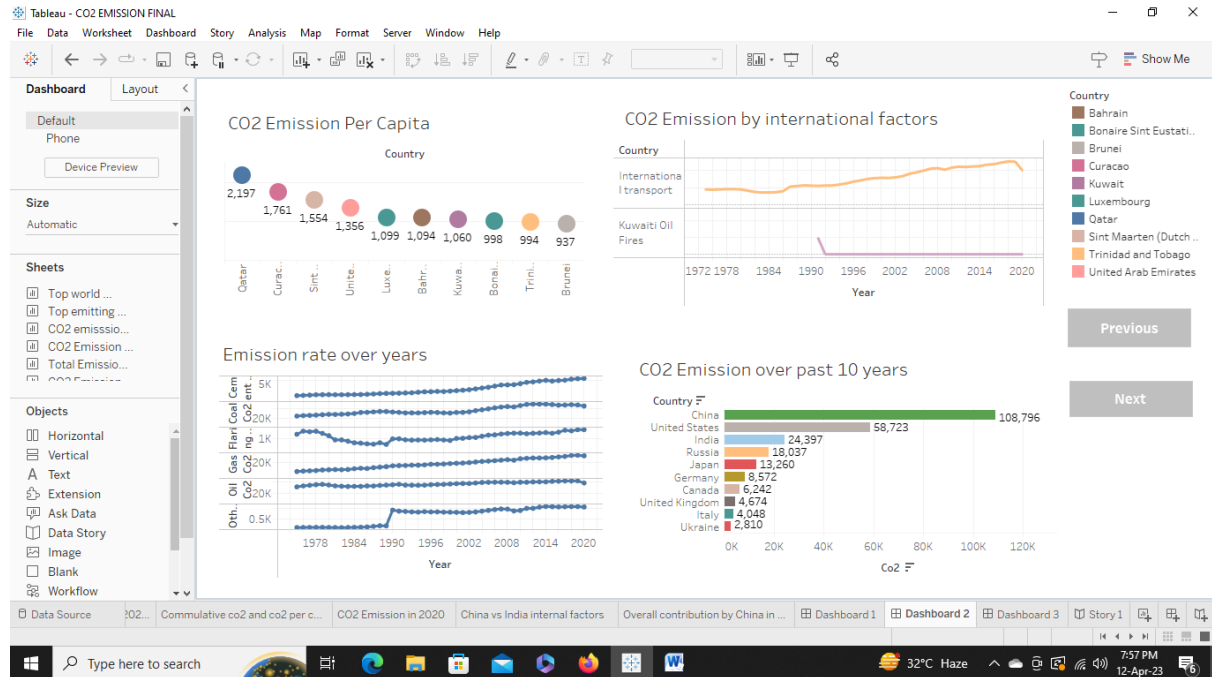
Tableau - CO2 EMISSION FINAL

File Data Worksheet Dashboard Story Analysis Map Format Server Window Help

Show Me

Dashboard Layout

Default
Phone

Device Preview

Size
Automatic

Sheets
Top world ...
Top emitting ...
CO2 emisssio...
CO2 Emission ...
Total Emissio...

Objects
Horizontal
Vertical
Text
Extension
Ask Data
Data Story
Image
Blank
Workflow

CO2 Emission Per Capita

Country

2,197 1,761 1,554 1,356 1,099 1,094 1,060 998 994 937

Qatar Curac.. Sint.. Unite.. Luxe.. Bahr.. Kuwa.. Bonai.. Trini.. Brunei

CO2 Emission by international factors

Country

International transport

Kuwaiti Oil Fires

1972 1978 1984 1990 1996 2002 2008 2014 2020

Year

Country
Bahrain
Bonaire Sint Eustati..
Brunei
Curacao
Kuwait
Luxembourg
Qatar
Sint Maarten (Dutch ..
Trinidad and Tobago
United Arab Emirates

Previous

Next

Emission rate over years

Cem ent.. Co2 5K
Coal Co2 20K
Flari ng.. 1K
Gas Co2 20K
Oil Co2 20K
Oth.. 0.5K

1978 1984 1990 1996 2002 2008 2014 2020

Year

CO2 Emission over past 10 years

Country

China 108,796
United States 58,723
India 24,397
Russia 18,037
Japan 13,260
Germany 8,572
Canada 6,242
United Kingdom 4,674
Italy 4,048
Ukraine 2,810

0K 20K 40K 60K 80K 100K 120K

Co2

Data Source 202... Cummulative co2 and co2 per c... CO2 Emission in 2020 China vs India internal factors Overall contribution by China in ... Dashboard 1 Dashboard 2 Dashboard 3 Story 1

Type here to search

32°C Haze

7:57 PM
12-Apr-23